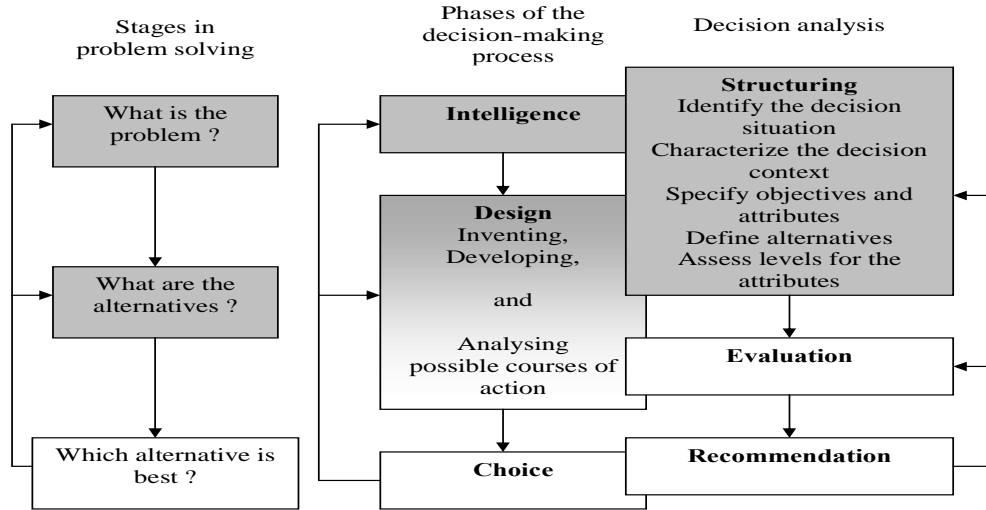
Stages in problem solving

What is the problem ?

What are the alternatives ?

Which alternative is best ?

Phases of the decision-making process

Intelligence

Design
Inventing,
Developing,

and

Analysing possible courses of action

Choice

Decision analysis

Structuring
Identify the decision situation
Characterize the decision context
Specify objectives and attributes
Define alternatives
Assess levels for the attributes

Evaluation

Recommendation